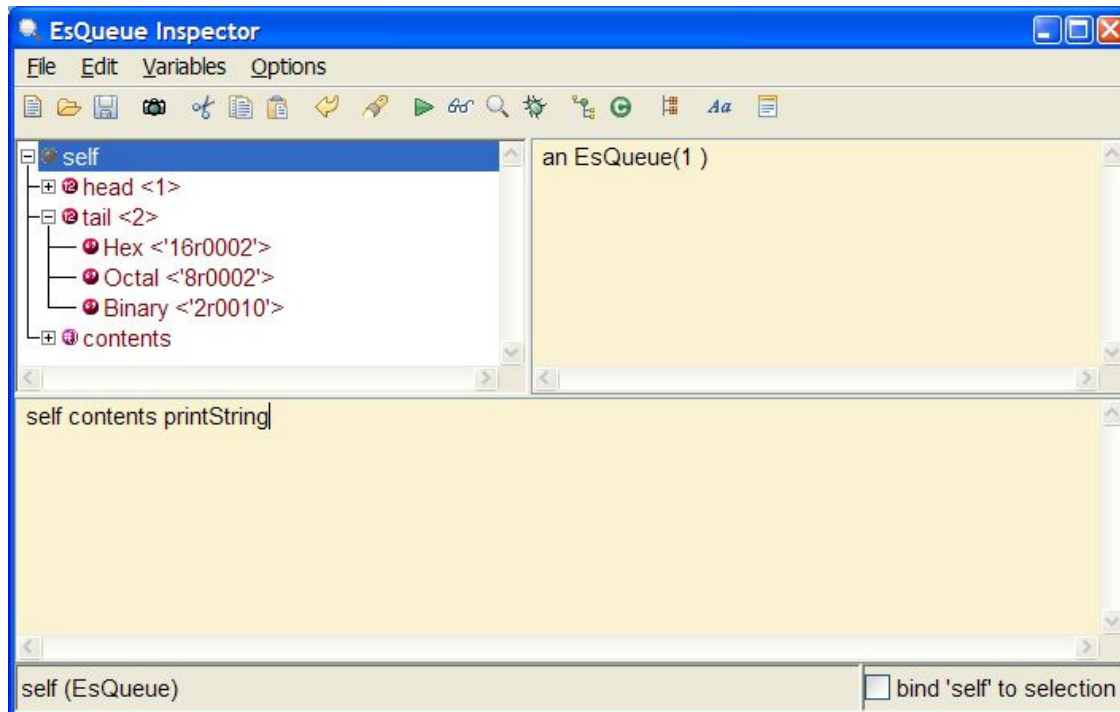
EsQueue Inspector
File Edit Variables Options
self
head <1>
tail <2>
Hex <'16r0002'>
Octal <'8r0002'>
Binary <'2r0010'>
contents
an EsQueue(1 )
self contents printString
self (EsQueue)
bind 'self' to selection